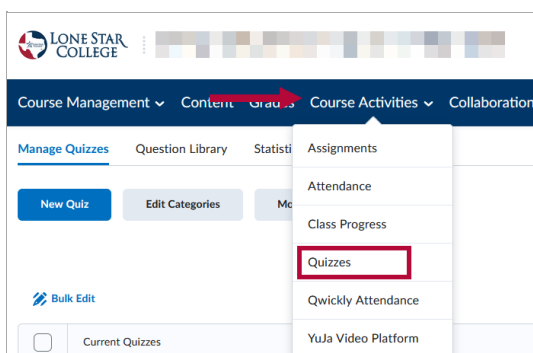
LONE STAR COLLEGE

Course Management Content Grades Course Activities Collaboration

Manage Quizzes Question Library Statisti

New Quiz Edit Categories Mo

Bulk Edit

Current Quizzes

Assignments
Attendance
Class Progress
Quizzes
Qwickly Attendance
YuJa Video Platform